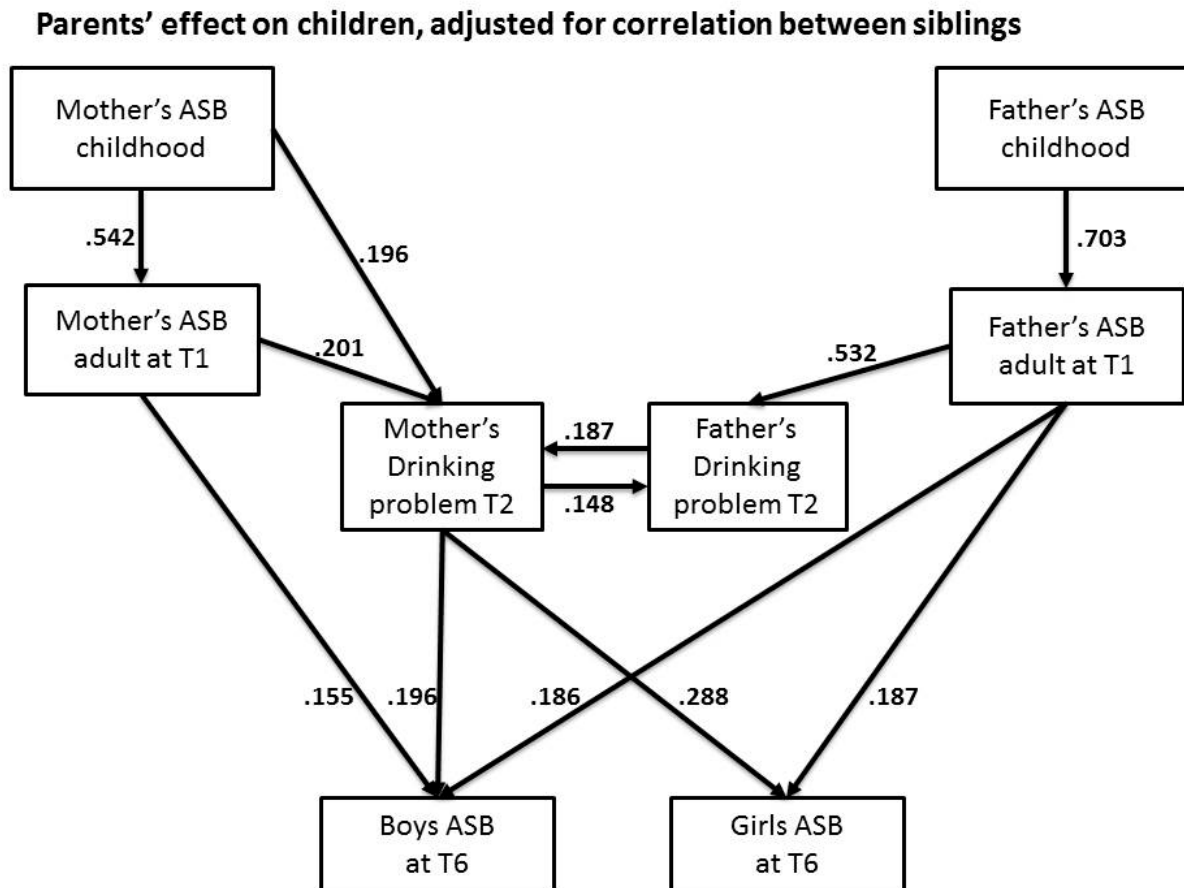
Parents' effect on children, adjusted for correlation between siblings

Mother's ASB childhood

Father's ASB childhood

.542

.196

.703

Mother's ASB adult at T1

.201

.532

Father's ASB adult at T1

Mother's Drinking problem T2

.187

.148

Father's Drinking problem T2

.155

.196

.186

.288

.187

Boys ASB at T6

Girls ASB at T6